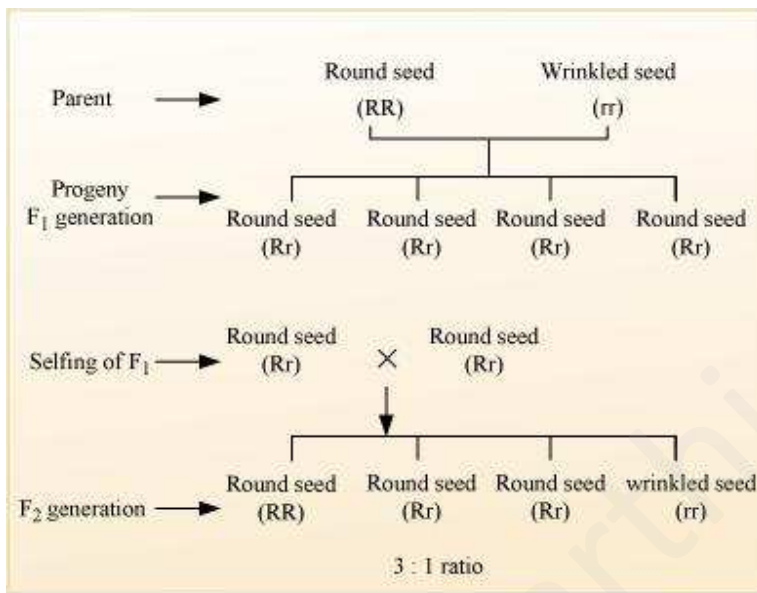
Parent

Round seed
(RR)

Wrinkled seed
(rr)

Progeny
$F_1$ generation

Round seed
(Rr)

Round seed
(Rr)

Round seed
(Rr)

Round seed
(Rr)

Selfing of $F_1$

Round seed
(Rr)

×

Round seed
(Rr)

$F_2$ generation

Round seed
(RR)

Round seed
(Rr)

Round seed
(Rr)

wrinkled seed
(rr)

3 : 1 ratio